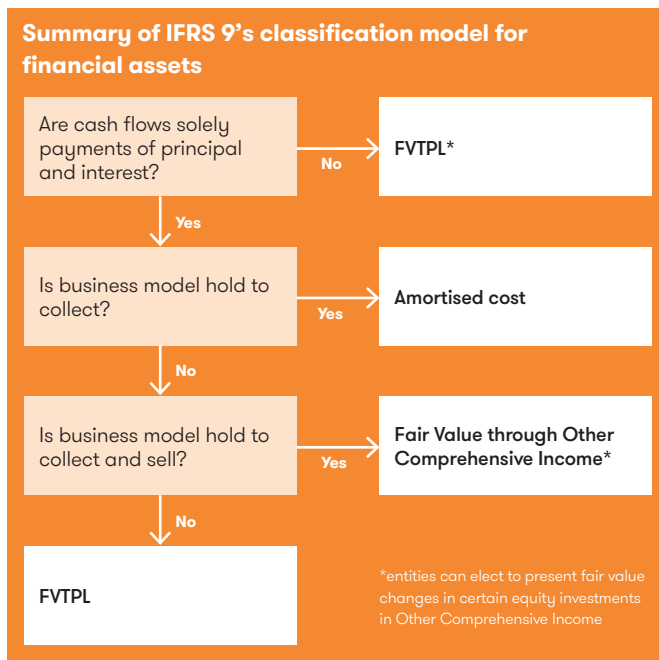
Summary of IFRS 9's classification model for financial assets

Are cash flows solely payments of principal and interest?

No

FVTPL*

Yes

Is business model hold to collect?

Yes

Amortised cost

No

Is business model hold to collect and sell?

Yes

Fair Value through Other Comprehensive Income*

No

FVTPL

*entities can elect to present fair value changes in certain equity investments in Other Comprehensive Income